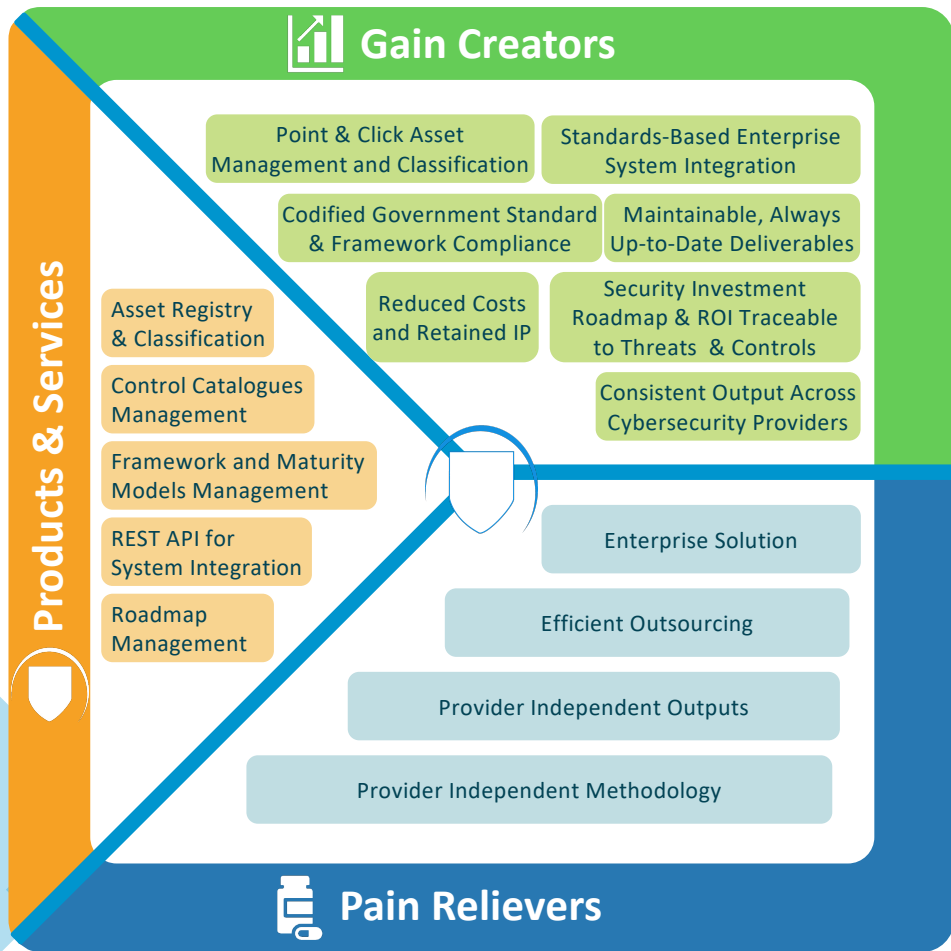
Gain Creators

Point & Click Asset Management and Classification

Standards-Based Enterprise System Integration

Codified Government Standard & Framework Compliance

Maintainable, Always Up-to-Date Deliverables

Reduced Costs and Retained IP

Security Investment Roadmap & ROI Traceable to Threats & Controls

Consistent Output Across Cybersecurity Providers

Products & Services

Asset Registry & Classification

Control Catalogues Management

Framework and Maturity Models Management

REST API for System Integration

Roadmap Management

Enterprise Solution

Efficient Outsourcing

Provider Independent Outputs

Provider Independent Methodology

Pain Relievers